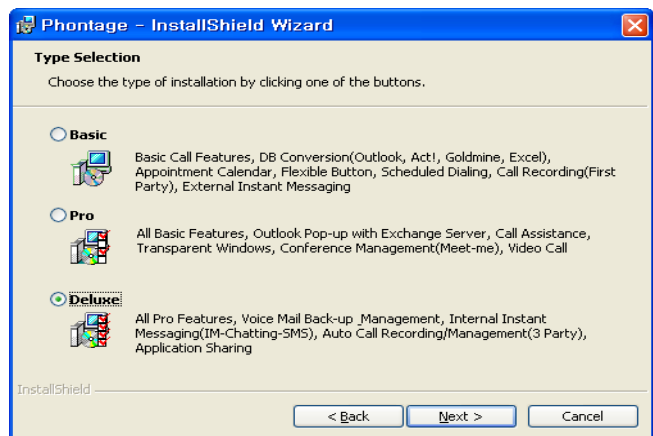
Phontage - InstallShield Wizard

Type Selection

Choose the type of installation by clicking one of the buttons.

Basic

Basic Call Features, DB Conversion(Outlook, Act!, Goldmine, Excel), Appointment Calendar, Flexible Button, Scheduled Dialing, Call Recording(First Party), External Instant Messaging

Pro

All Basic Features, Outlook Pop-up with Exchange Server, Call Assistance, Transparent Windows, Conference Management(Meet-me), Video Call

Deluxe

All Pro Features, Voice Mail Back-up Management, Internal Instant Messaging(IM-Chatting-SMS), Auto Call Recording/Management(3 Party), Application Sharing

InstallShield

< Back | Next > | Cancel